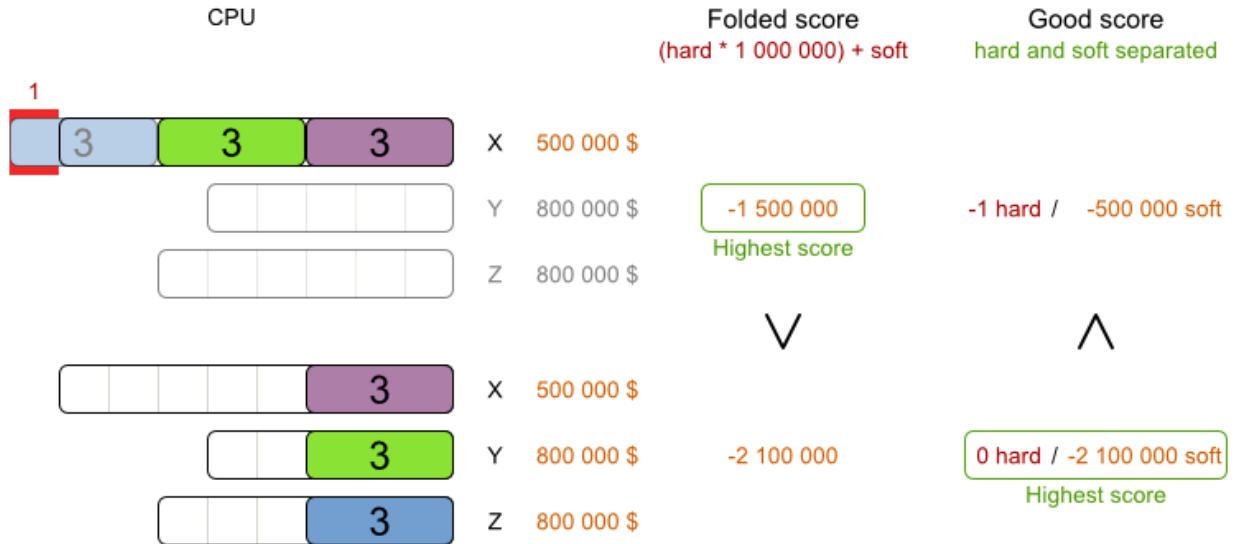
CPU

Folded score
(hard * 1 000 000) + soft

Good score
hard and soft separated

1

3 3 3 X 500 000 $

Y 800 000 $

-1 500 000
Highest score

-1 hard / -500 000 soft

Z 800 000 $

$\vee$

$\wedge$

3 X 500 000 $

3 Y 800 000 $

-2 100 000

0 hard / -2 100 000 soft
Highest score

3 Z 800 000 $